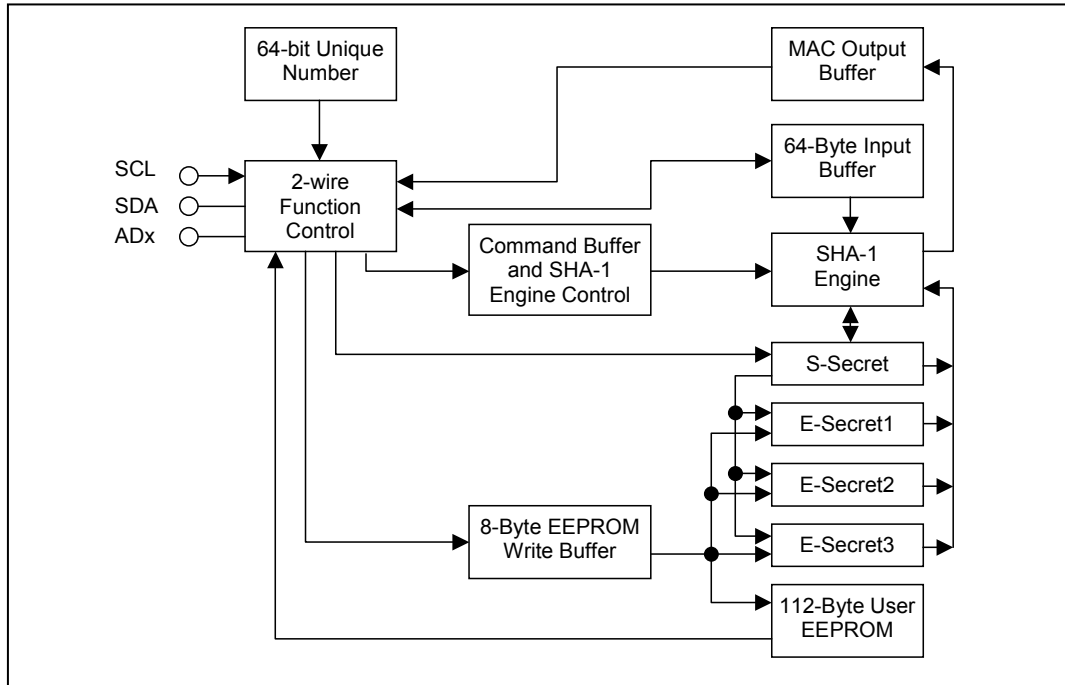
64-bit Unique Number

MAC Output Buffer

SCL

SDA

ADx

2-wire Function Control

64-Byte Input Buffer

Command Buffer and SHA-1 Engine Control

SHA-1 Engine

S-Secret

E-Secret1

E-Secret2

8-Byte EEPROM Write Buffer

E-Secret3

112-Byte User EEPROM